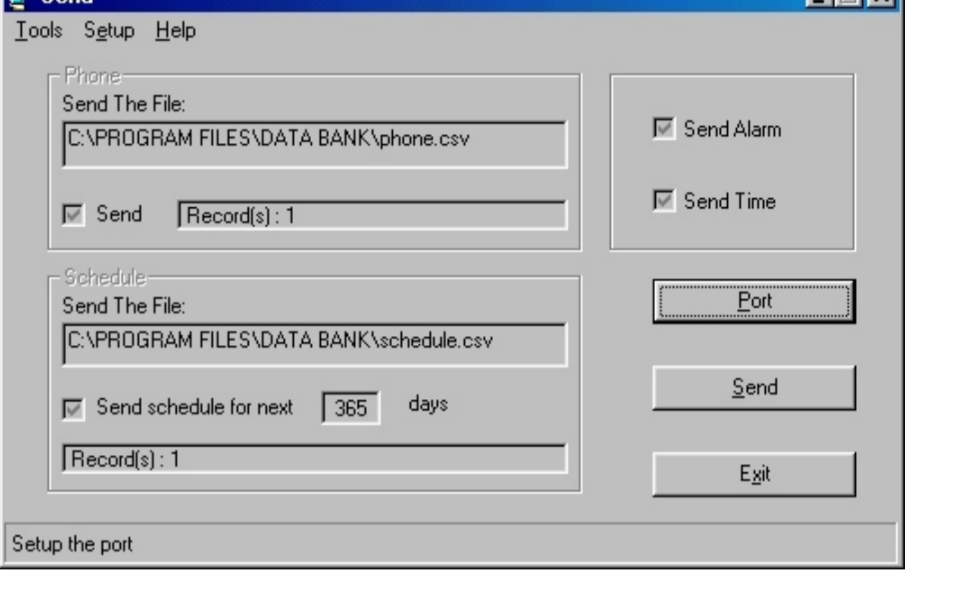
Tools Setup Help

Phone
Send The File:
C:\PROGRAM FILES\DATA BANK\phone.csv
Send
Record(s) : 1

Send Alarm
Send Time

Schedule
Send The File:
C:\PROGRAM FILES\DATA BANK\schedule.csv
Send schedule for next 365 days
Record(s) : 1

Port
Send
Exit

Setup the port